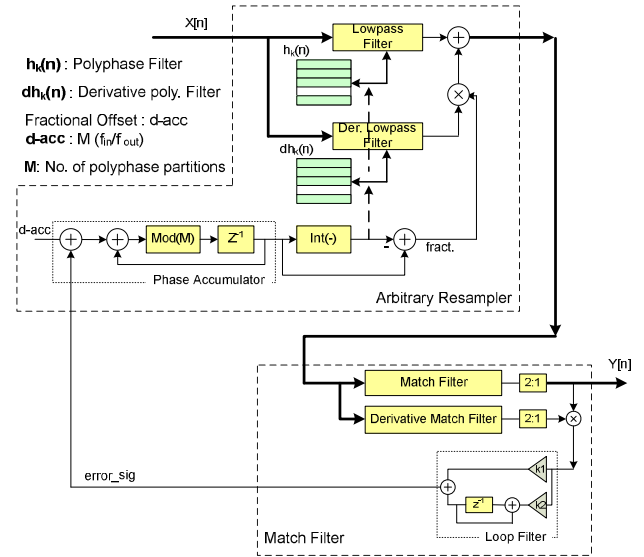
X[n]

$h_k(n)$ : Polyphase Filter

$dh_k(n)$ : Derivative poly. Filter

Fractional Offset : d-acc

d-acc : M ($f_{in}/f_{out}$)

M: No. of polyphase partitions

Lowpass Filter

$h_k(n)$

Der. Lowpass Filter

$dh_k(n)$

d-acc

Mod(M)

$Z^{-1}$

Int(-)

-

fract.

Phase Accumulator

Arbitrary Resampler

Y[n]

Match Filter

2:1

Derivative Match Filter

2:1

error_sig

k1

$Z^{-1}$

k2

Loop Filter

Match Filter